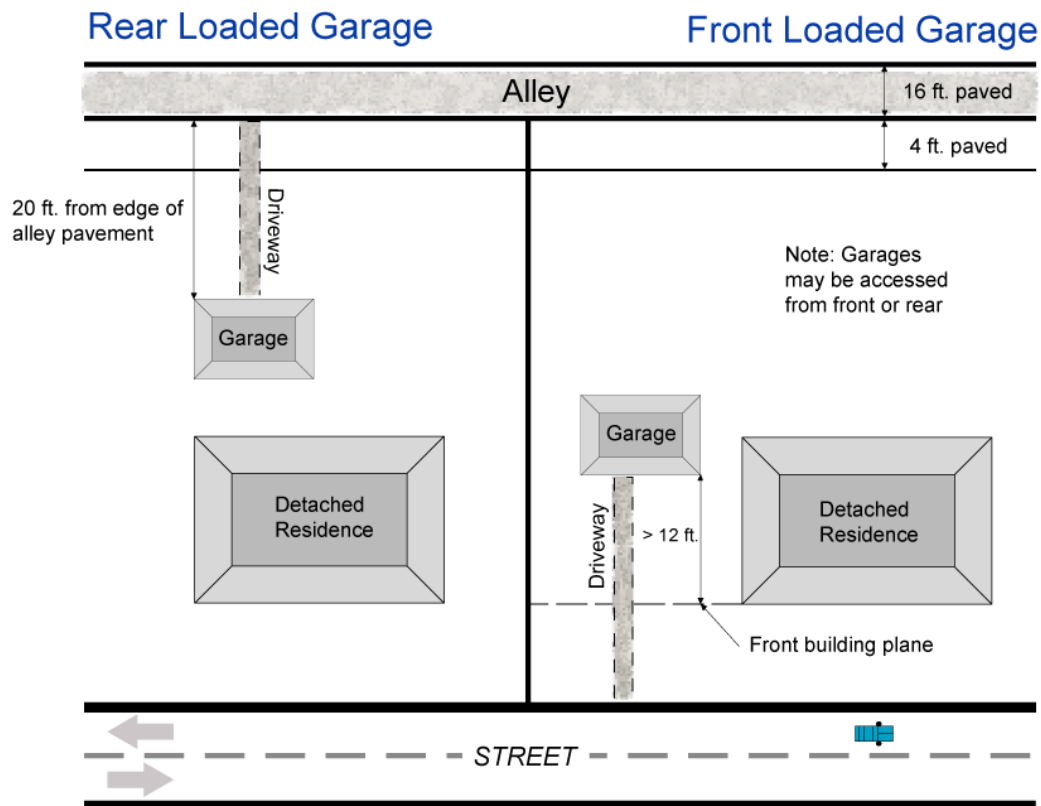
Rear Loaded Garage

Front Loaded Garage

Alley

16 ft. paved

4 ft. paved

20 ft. from edge of alley pavement

Driveway

Note: Garages may be accessed from front or rear

Garage

Garage

Detached Residence

Driveway

> 12 ft.

Detached Residence

Front building plane

STREET